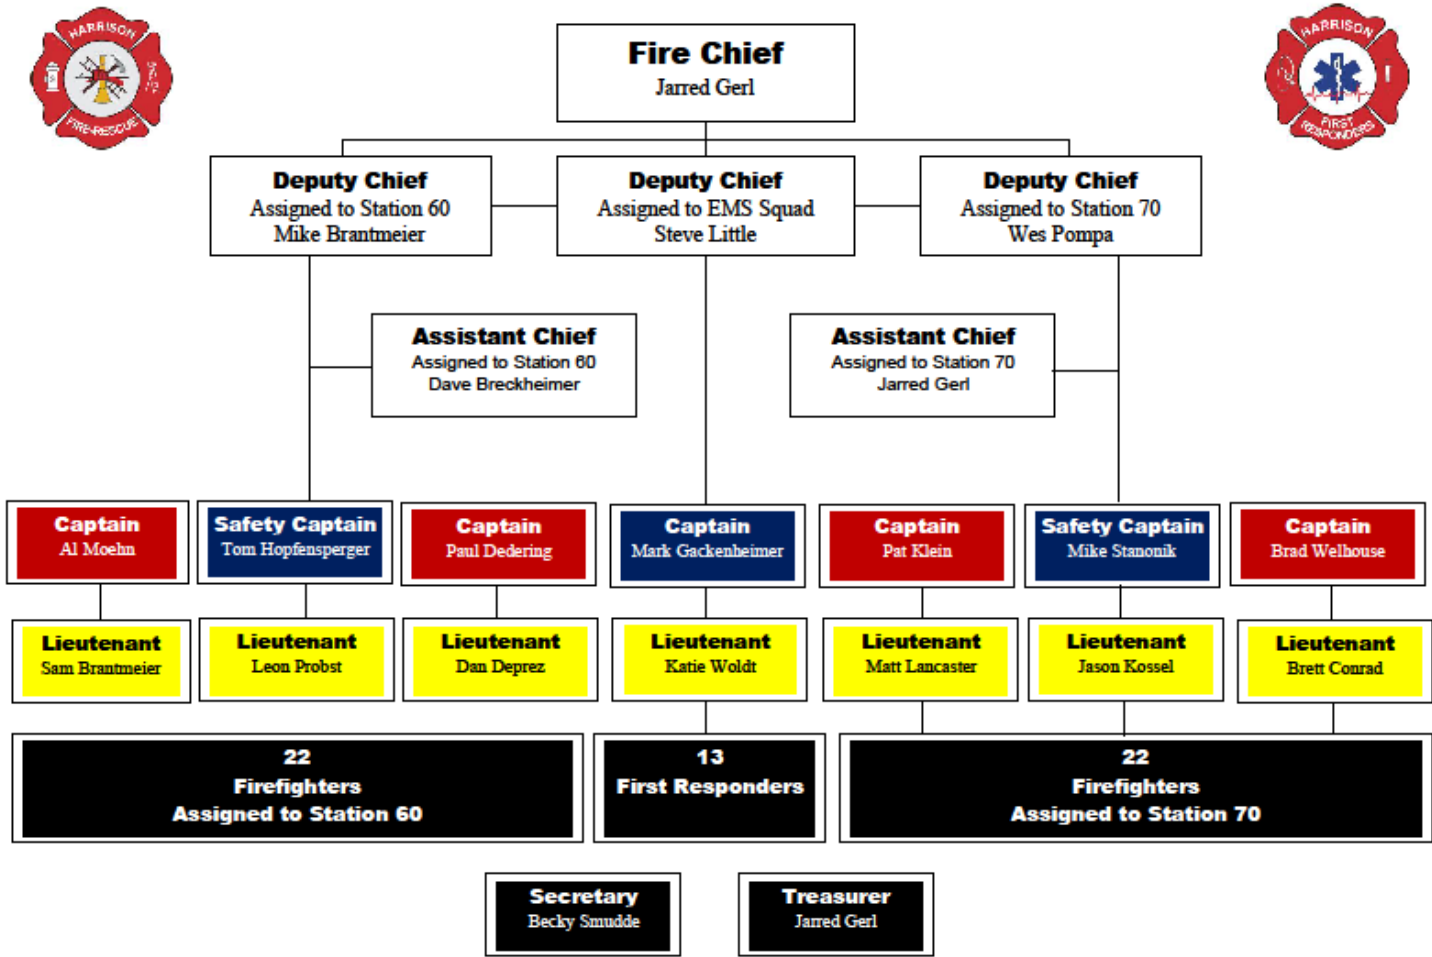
HARRISON FIRE-RESCUE

HARRISON FIRST RESPONDERS

Fire Chief
Jarred Gerl

Deputy Chief
Assigned to Station 60
Mike Brantmeier

Deputy Chief
Assigned to EMS Squad
Steve Little

Deputy Chief
Assigned to Station 70
Wes Pompa

Assistant Chief
Assigned to Station 60
Dave Breckheimer

Assistant Chief
Assigned to Station 70
Jarred Gerl

Captain
Al Moehn

Safety Captain
Tom Hopfensperger

Captain
Paul Dedering

Captain
Mark Gackenheimer

Captain
Pat Klein

Safety Captain
Mike Stanonik

Captain
Brad Welhouse

Lieutenant
Sam Brantmeier

Lieutenant
Leon Probst

Lieutenant
Dan Deprez

Lieutenant
Katie Woldt

Lieutenant
Matt Lancaster

Lieutenant
Jason Kossel

Lieutenant
Brett Conrad

22
Firefighters
Assigned to Station 60

13
First Responders

22
Firefighters
Assigned to Station 70

Secretary
Becky Smudde

Treasurer
Jarred Gerl